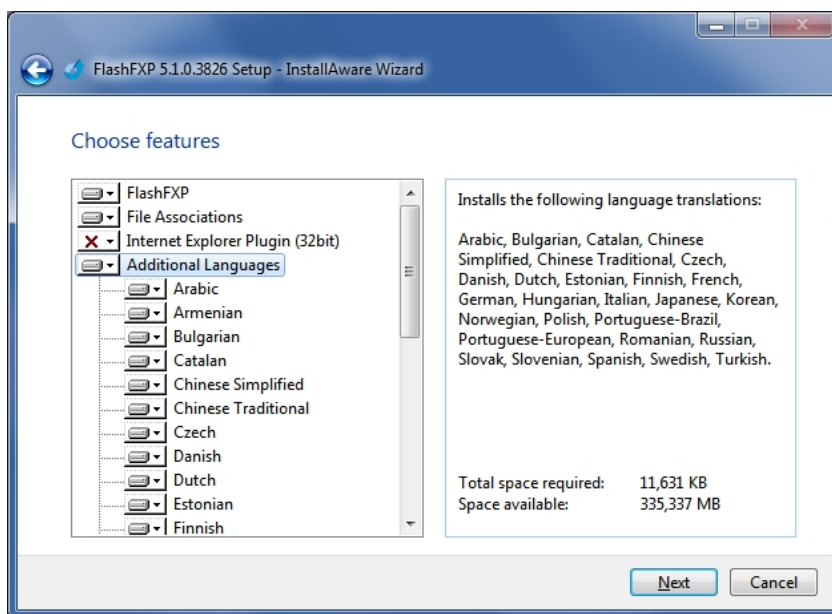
FlashFXP 5.1.0.3826 Setup - InstallAware Wizard

Choose features

FlashFXP
File Associations
Internet Explorer Plugin (32bit)
Additional Languages
Arabic
Armenian
Bulgarian
Catalan
Chinese Simplified
Chinese Traditional
Czech
Danish
Dutch
Estonian
Finnish

Installs the following language translations:

Arabic, Bulgarian, Catalan, Chinese Simplified, Chinese Traditional, Czech, Danish, Dutch, Estonian, Finnish, French, German, Hungarian, Italian, Japanese, Korean, Norwegian, Polish, Portuguese-Brazil, Portuguese-European, Romanian, Russian, Slovak, Slovenian, Spanish, Swedish, Turkish.

Total space required: 11,631 KB
Space available: 335,337 MB

Next
Cancel